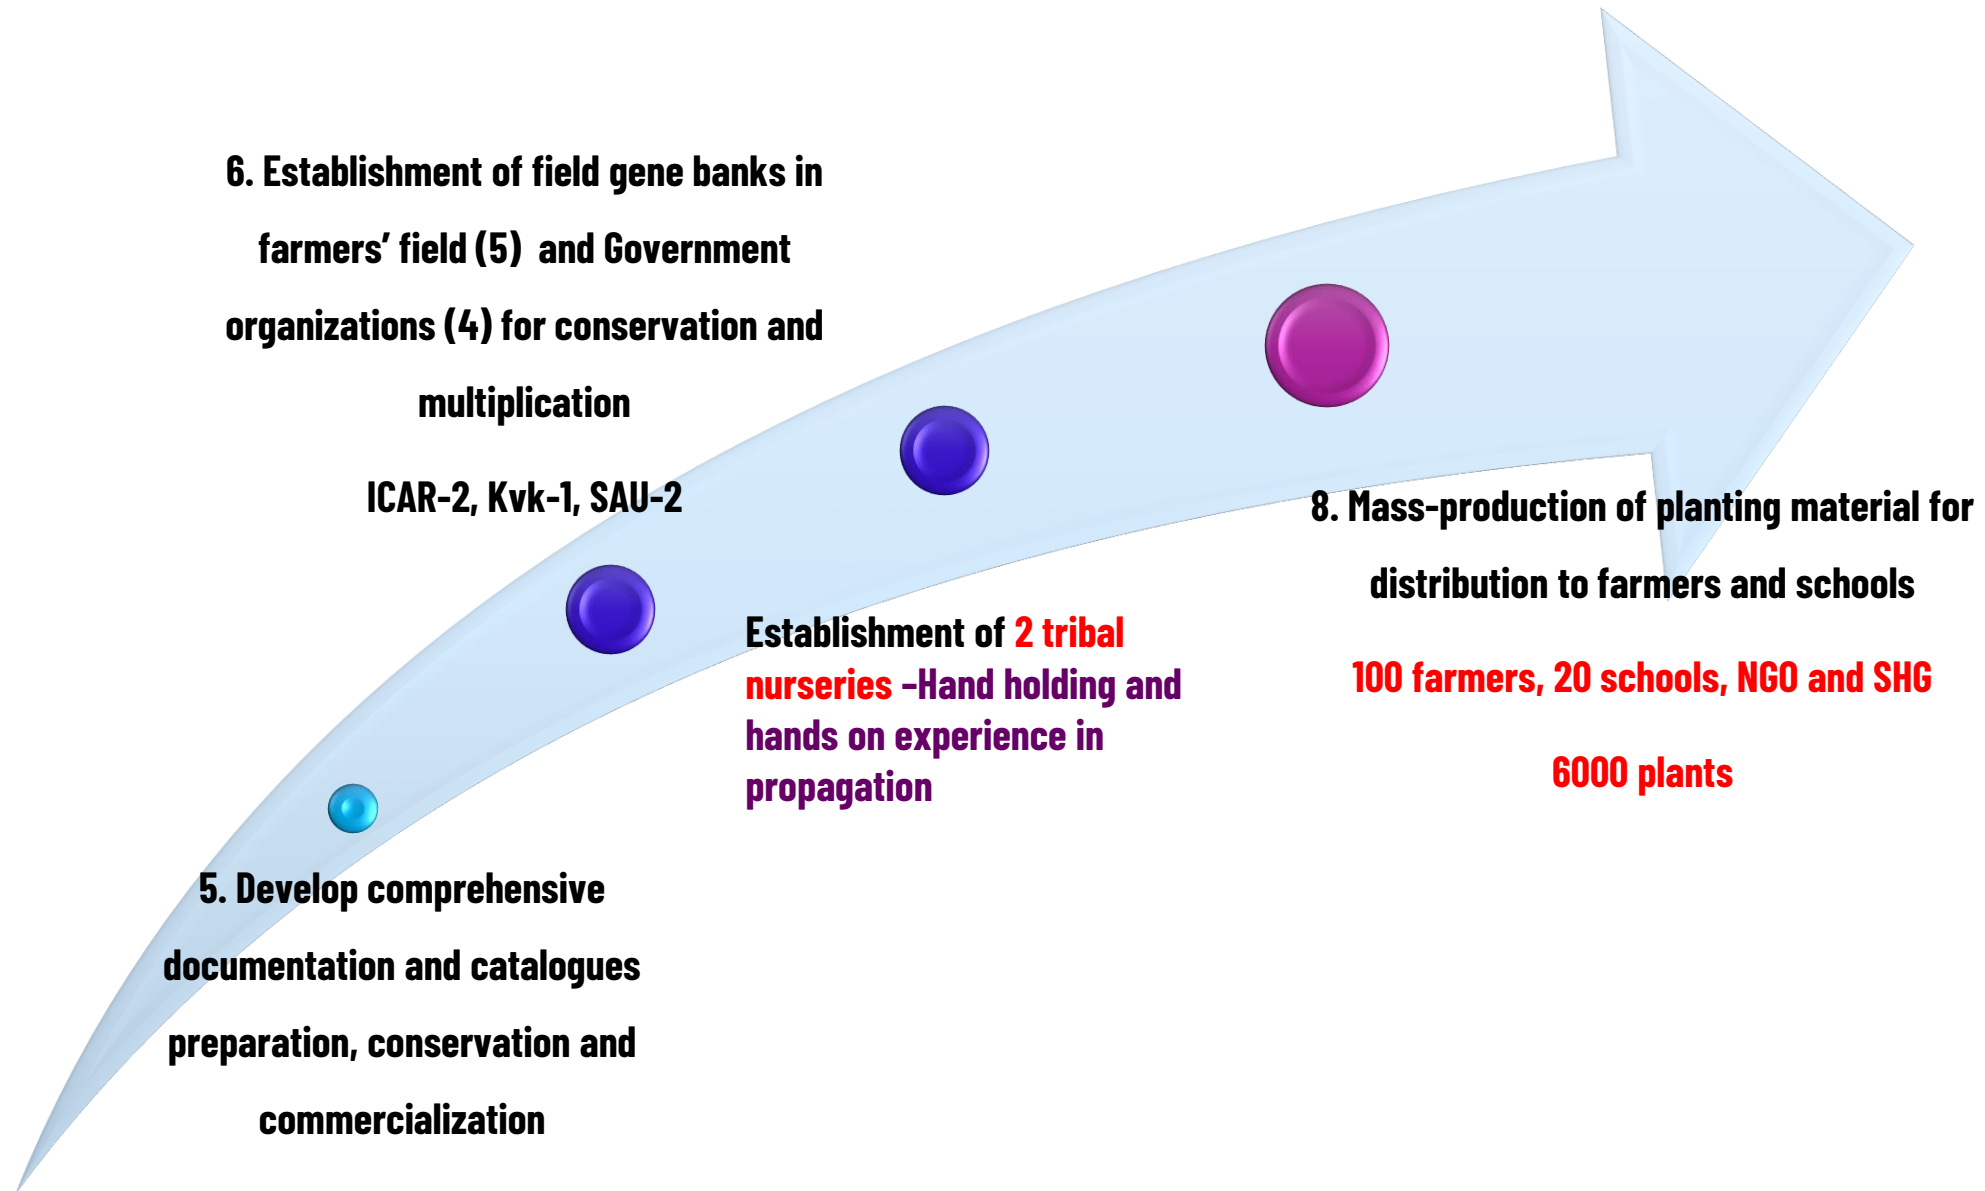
6. Establishment of field gene banks in farmers' field (5) and Government organizations (4) for conservation and multiplication

ICAR-2, Kvk-1, SAU-2

8. Mass-production of planting material for distribution to farmers and schools

100 farmers, 20 schools, NGO and SHG

6000 plants

Establishment of 2 tribal nurseries -Hand holding and hands on experience in propagation

5. Develop comprehensive documentation and catalogues preparation, conservation and commercialization